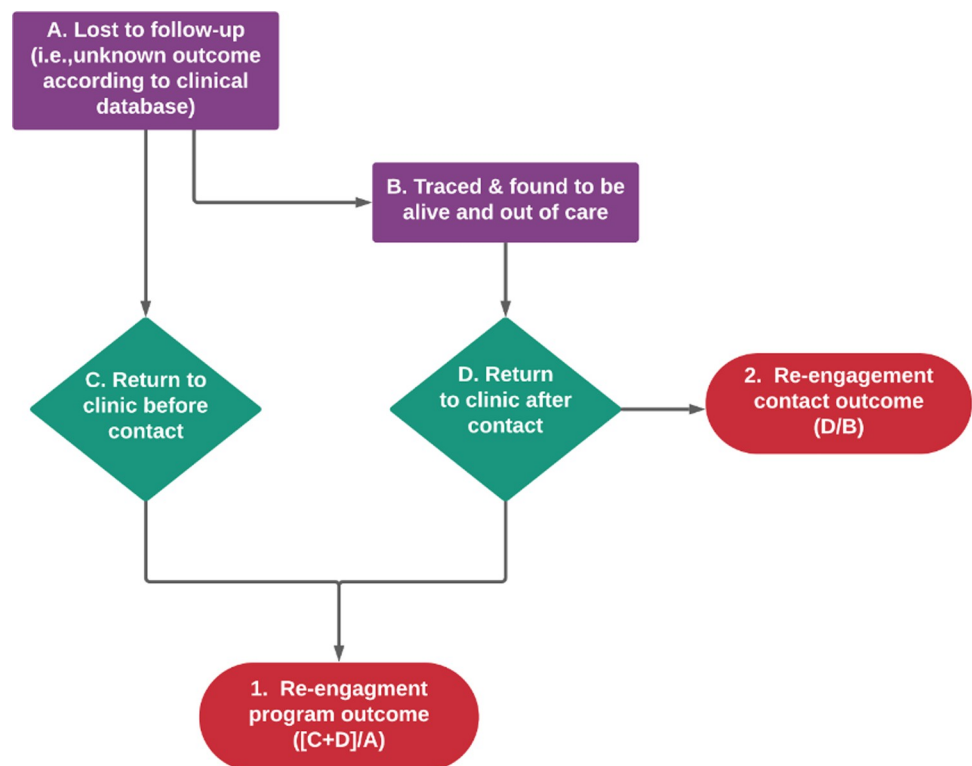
A. Lost to follow-up (i.e.,unknown outcome according to clinical database)

B. Traced & found to be alive and out of care

C. Return to clinic before contact

D. Return to clinic after contact

2. Re-engagement contact outcome (D/B)

1. Re-engagment program outcome ([C+D]/A)